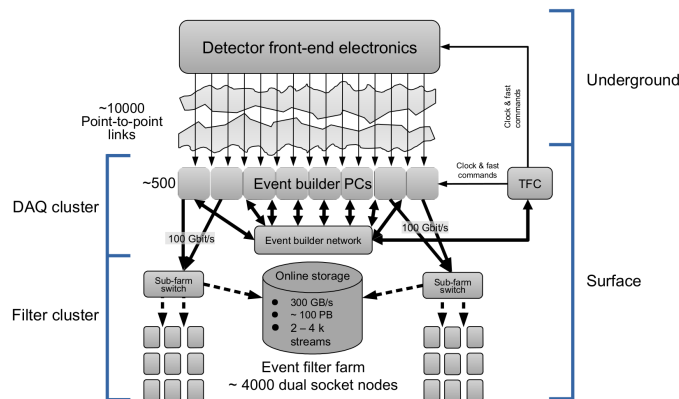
Detector front-end electronics

Underground

~10000 Point-to-point links

Clock & fast commands

Clock & fast commands

DAQ cluster

~500

Event builder PCs

TFC

100 Gbit/s

Event builder network

100 Gbit/s

Sub-farm switch

Online storage

Sub-farm switch

Surface

Filter cluster

300 GB/s
~ 100 PB
2 – 4 k streams

Event filter farm
~ 4000 dual socket nodes